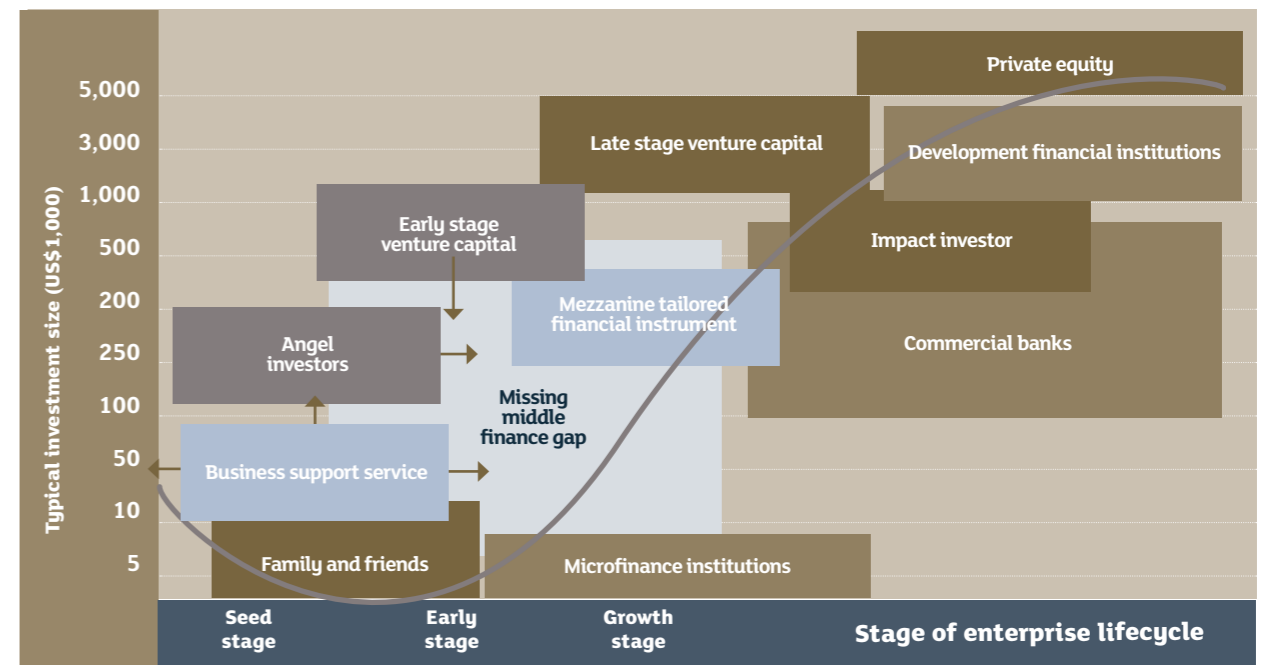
Typical investment size (US$1,000)

5,000
3,000
1,000
500
200
250
100
50
10
5

Private equity

Late stage venture capital

Development financial institutions

Early stage venture capital

Impact investor

Mezzanine tailored financial instrument

Angel investors

Commercial banks

Missing middle finance gap

Business support service

Family and friends

Microfinance institutions

Seed stage

Early stage

Growth stage

Stage of enterprise lifecycle